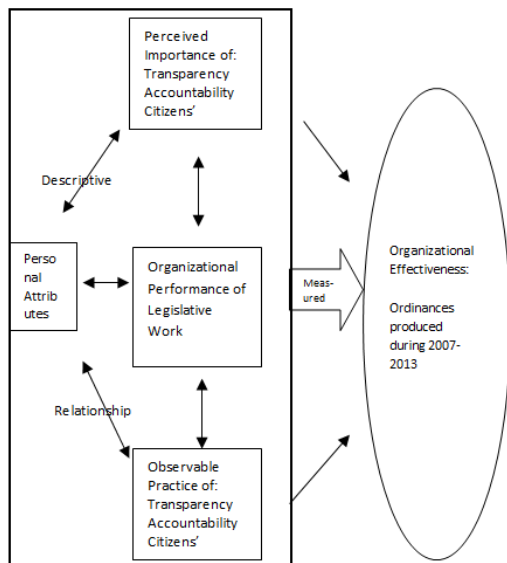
Perceived Importance of: Transparency Accountability Citizens'

Descriptive

Personal Attributes

Organizational Performance of Legislative Work

Measured

Organizational Effectiveness:

Ordinances produced during 2007-2013

Relationship

Observable Practice of: Transparency Accountability Citizens'